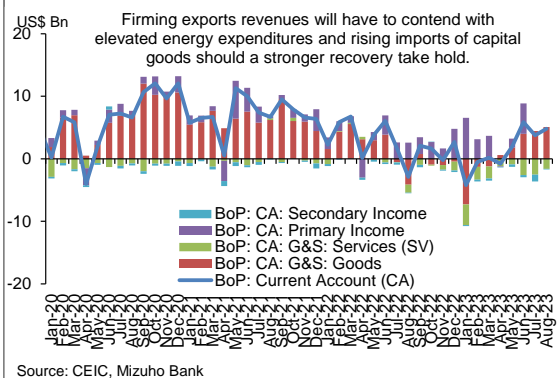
US$ Bn

Firming exports revenues will have to contend with elevated energy expenditures and rising imports of capital goods should a stronger recovery take hold.

20
10
0
-10
-20

BoP: CA: Secondary Income
BoP: CA: Primary Income
BoP: CA: G&S: Services (SV)
BoP: CA: G&S: Goods
BoP: Current Account (CA)

Jan-20
Feb-20
Mar-20
Apr-20
May-20
Jun-20
Jul-20
Aug-20
Sep-20
Oct-20
Nov-20
Dec-20
Jan-21
Feb-21
Mar-21
Apr-21
May-21
Jun-21
Jul-21
Aug-21
Sep-21
Oct-21
Nov-21
Dec-21
Jan-22
Feb-22
Mar-22
Apr-22
May-22
Jun-22
Jul-22
Aug-22
Sep-22
Oct-22
Nov-22
Dec-22
Jan-23
Feb-23
Mar-23
Apr-23
May-23
Jun-23
Jul-23
Aug-23

Source: CEIC, Mizuho Bank